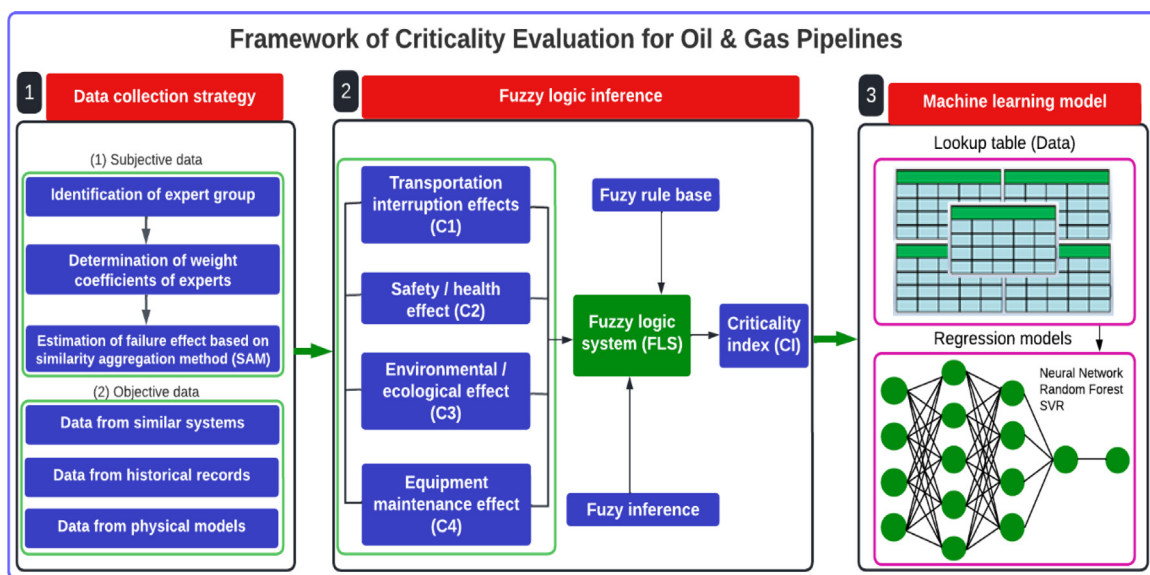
Framework of Criticality Evaluation for Oil & Gas Pipelines

1 Data collection strategy

(1) Subjective data

Identification of expert group

Determination of weight coefficients of experts

Estimation of failure effect based on similarity aggregation method (SAM)

(2) Objective data

Data from similar systems

Data from historical records

Data from physical models

2 Fuzzy logic inference

Transportation interruption effects (C1)

Safety / health effect (C2)

Environmental / ecological effect (C3)

Equipment maintenance effect (C4)

Fuzzy rule base

Fuzzy logic system (FLS)

Criticality index (CI)

Fuzzy inference

3 Machine learning model

Lookup table (Data)

Regression models

Neural Network
Random Forest
SVR